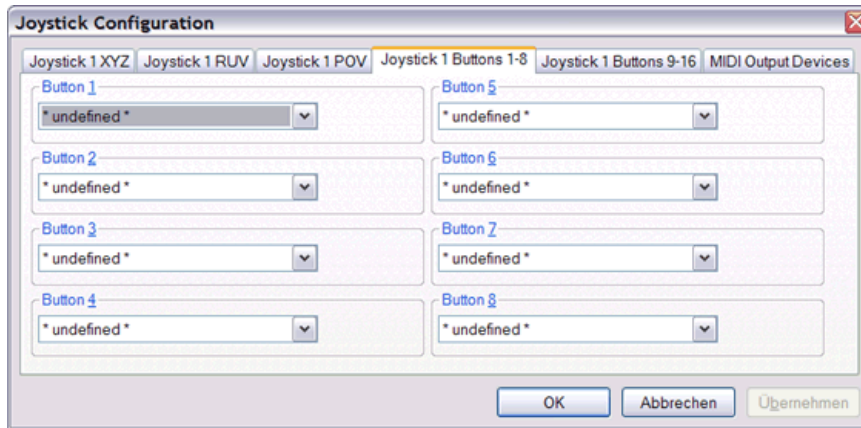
Joystick Configuration

Joystick 1 XYZ | Joystick 1 RUV | Joystick 1 POV | Joystick 1 Buttons 1-8 | Joystick 1 Buttons 9-16 | MIDI Output Devices

Button 1
* undefined *

Button 2
* undefined *

Button 3
* undefined *

Button 4
* undefined *

Button 5
* undefined *

Button 6
* undefined *

Button 7
* undefined *

Button 8
* undefined *

OK | Abbrechen | Übernehmen